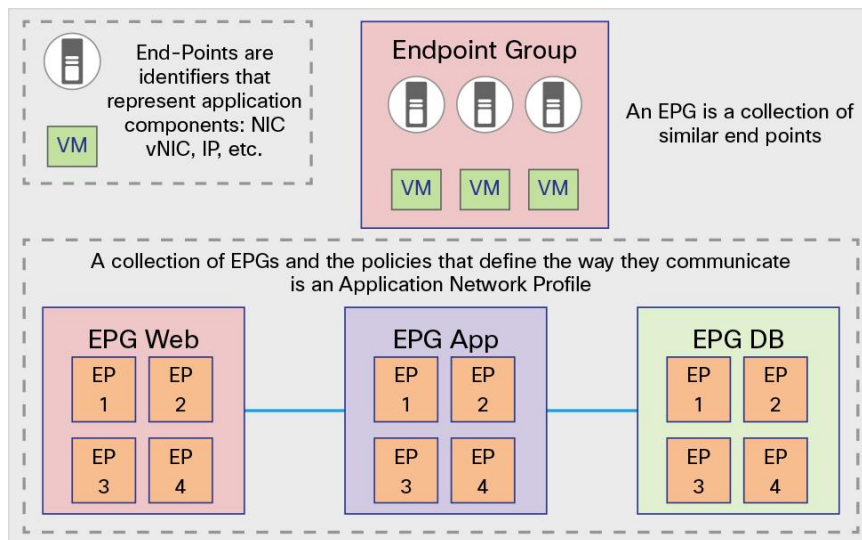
VM

End-Points are identifiers that represent application components: NIC vNIC, IP, etc.

Endpoint Group

VM VM VM

An EPG is a collection of similar end points

A collection of EPGs and the policies that define the way they communicate is an Application Network Profile

EPG Web

EP 1 EP 2 EP 3 EP 4

EPG App

EP 1 EP 2 EP 3 EP 4

EPG DB

EP 1 EP 2 EP 3 EP 4